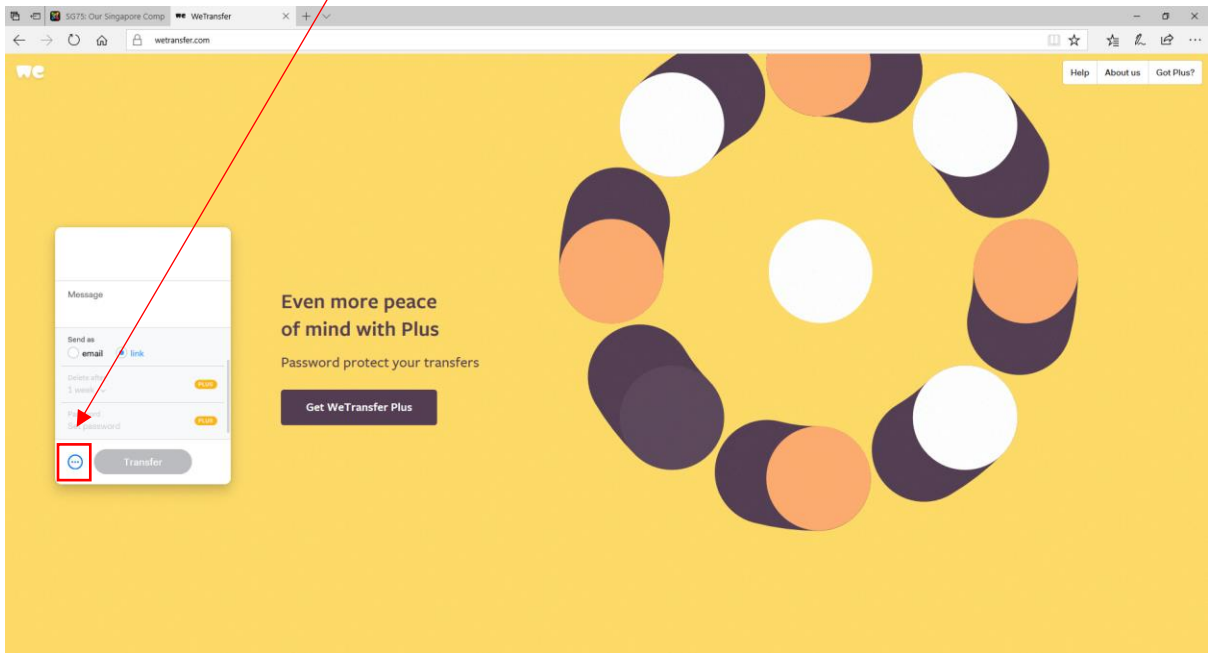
SG75: Our Singapore Comp
WeTransfer
wetransfer.com
we
Help
About us
Got Plus?
Message
Send as
email
link
Delete after
1 week
PLUS
Password
Set password
PLUS
Transfer
Even more peace of mind with Plus
Password protect your transfers
Get WeTransfer Plus